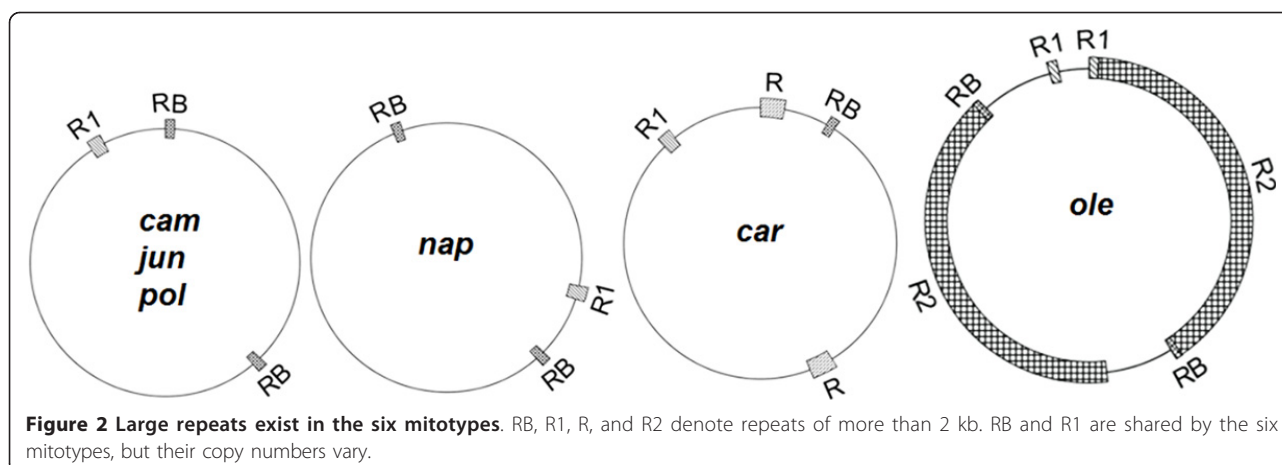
R1
RB
cam
jun
pol
RB

RB
nap
R1
RB

R1
R
RB
car
R

RB
R1
R1
R2
ole
R2
RB

**Figure 2 Large repeats exist in the six mitotypes**. RB, R1, R, and R2 denote repeats of more than 2 kb. RB and R1 are shared by the six mitotypes, but their copy numbers vary.